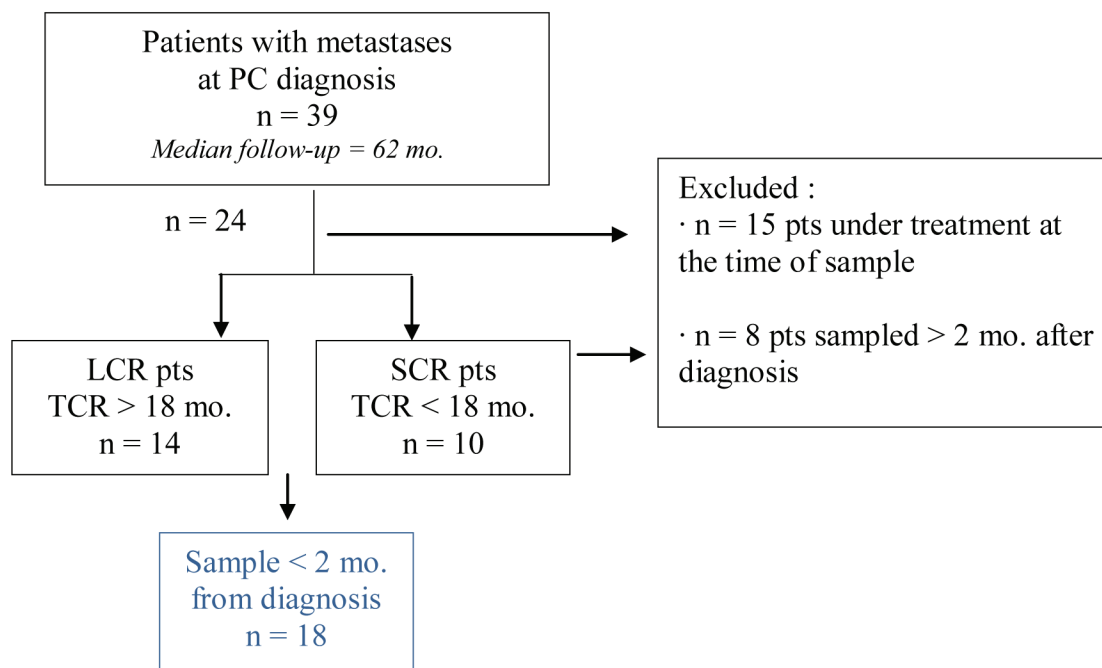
Patients with metastases
at PC diagnosis
n = 39
*Median follow-up = 62 mo.*

n = 24

Excluded :
· n = 15 pts under treatment at the time of sample

· n = 8 pts sampled > 2 mo. after diagnosis

LCR pts
TCR > 18 mo.
n = 14

SCR pts
TCR < 18 mo.
n = 10

Sample < 2 mo.
from diagnosis
n = 18